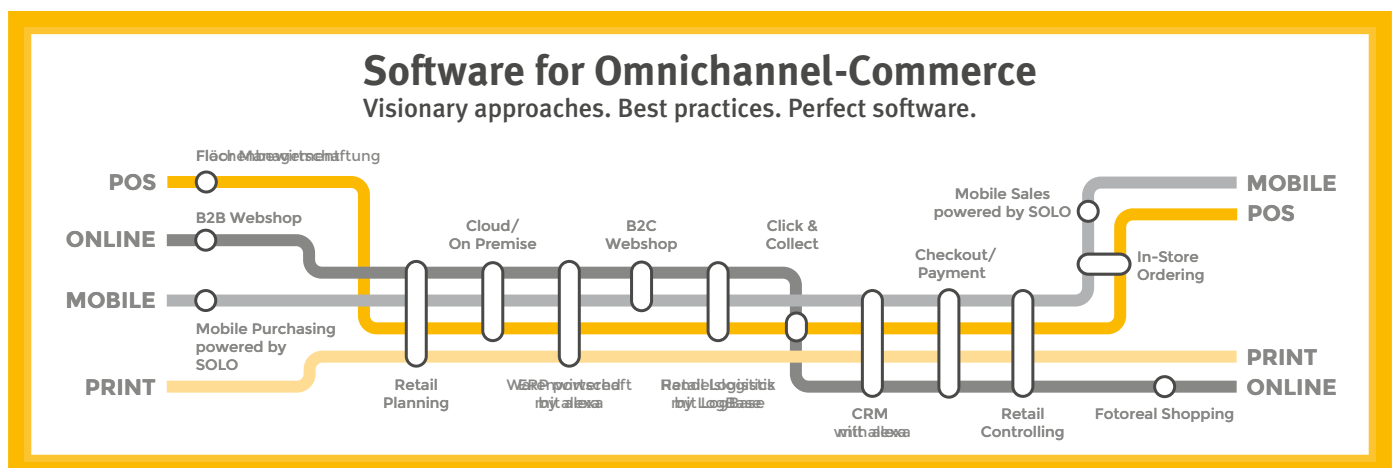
Software for Omnichannel-Commerce
Visionary approaches. Best practices. Perfect software.

POS
ONLINE
MOBILE
PRINT

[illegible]

B2B Webshop

Mobile Purchasing powered by SOLO

Cloud/ On Premise

B2C Webshop

Click & Collect

Retail Planning

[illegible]

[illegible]

CRM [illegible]

Checkout/ Payment

Retail Controlling

Mobile Sales powered by SOLO

In-Store Ordering

Fotoreal Shopping

MOBILE
POS
PRINT
ONLINE